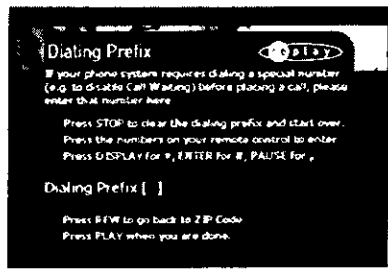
Dialing Prefix

replay

If your phone system requires dialing a special number (e.g. to disable Call Waiting) before placing a call, please enter that number here

Press STOP to clear the dialing prefix and start over.
Press the numbers on your remote control to enter.
Press DISPLAY for #, ENTER for #, PAUSE for ,

Dialing Prefix [ ]

Press REW to go back to ZIP Code
Press PLAY when you are done.